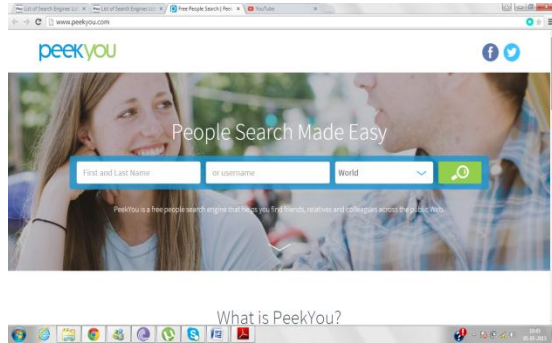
List of Search Engine List ×
List of Search Engine List ×
Free People Search | Peek ×
YouTube ×

www.peekyou.com

peekyou

People Search Made Easy

First and Last Name
or username
World

PeekYou is a free people search engine that helps you find friends, relatives and colleagues across the public Web.

What is PeekYou?

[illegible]